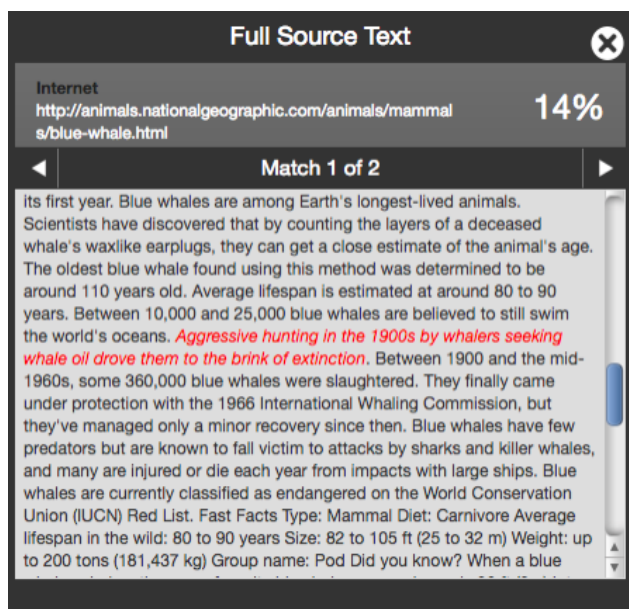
Full Source Text

Internet
http://animals.nationalgeographic.com/animals/mammals/blue-whale.html

14%

◀ Match 1 of 2 ▶

its first year. Blue whales are among Earth's longest-lived animals. Scientists have discovered that by counting the layers of a deceased whale's waxlike earplugs, they can get a close estimate of the animal's age. The oldest blue whale found using this method was determined to be around 110 years old. Average lifespan is estimated at around 80 to 90 years. Between 10,000 and 25,000 blue whales are believed to still swim the world's oceans. Aggressive hunting in the 1900s by whalers seeking whale oil drove them to the brink of extinction. Between 1900 and the mid-1960s, some 360,000 blue whales were slaughtered. They finally came under protection with the 1966 International Whaling Commission, but they've managed only a minor recovery since then. Blue whales have few predators but are known to fall victim to attacks by sharks and killer whales, and many are injured or die each year from impacts with large ships. Blue whales are currently classified as endangered on the World Conservation Union (IUCN) Red List. Fast Facts Type: Mammal Diet: Carnivore Average lifespan in the wild: 80 to 90 years Size: 82 to 105 ft (25 to 32 m) Weight: up to 200 tons (181,437 kg) Group name: Pod Did you know? When a blue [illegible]